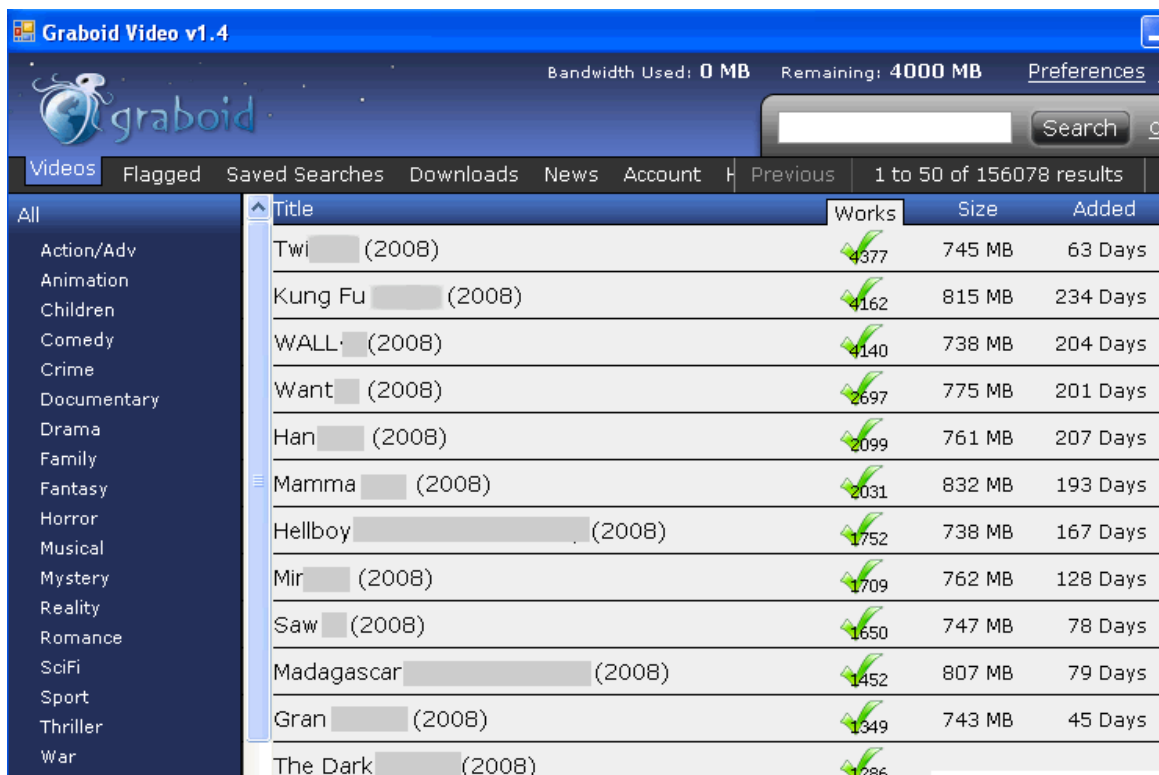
Graboid Video v1.4

graboid

Bandwidth Used: 0 MB Remaining: 4000 MB Preferences

Search

Videos Flagged Saved Searches Downloads News Account H Previous 1 to 50 of 156078 results

All
Action/Adv
Animation
Children
Comedy
Crime
Documentary
Drama
Family
Fantasy
Horror
Musical
Mystery
Reality
Romance
SciFi
Sport
Thriller
War

| Title | Works | Size | Added |
|---|---|---|---|
| Twi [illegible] (2008) | 4377 | 745 MB | 63 Days |
| Kung Fu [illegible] (2008) | 4162 | 815 MB | 234 Days |
| WALL·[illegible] (2008) | 4140 | 738 MB | 204 Days |
| Want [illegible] (2008) | 2697 | 775 MB | 201 Days |
| Han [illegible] (2008) | 2099 | 761 MB | 207 Days |
| Mamma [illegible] (2008) | 2031 | 832 MB | 193 Days |
| Hellboy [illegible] (2008) | 1752 | 738 MB | 167 Days |
| Mir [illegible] (2008) | 1709 | 762 MB | 128 Days |
| Saw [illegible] (2008) | 1650 | 747 MB | 78 Days |
| Madagascar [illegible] (2008) | 1452 | 807 MB | 79 Days |
| Gran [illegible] (2008) | 1349 | 743 MB | 45 Days |
| The Dark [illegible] (2008) | 1286 | | |